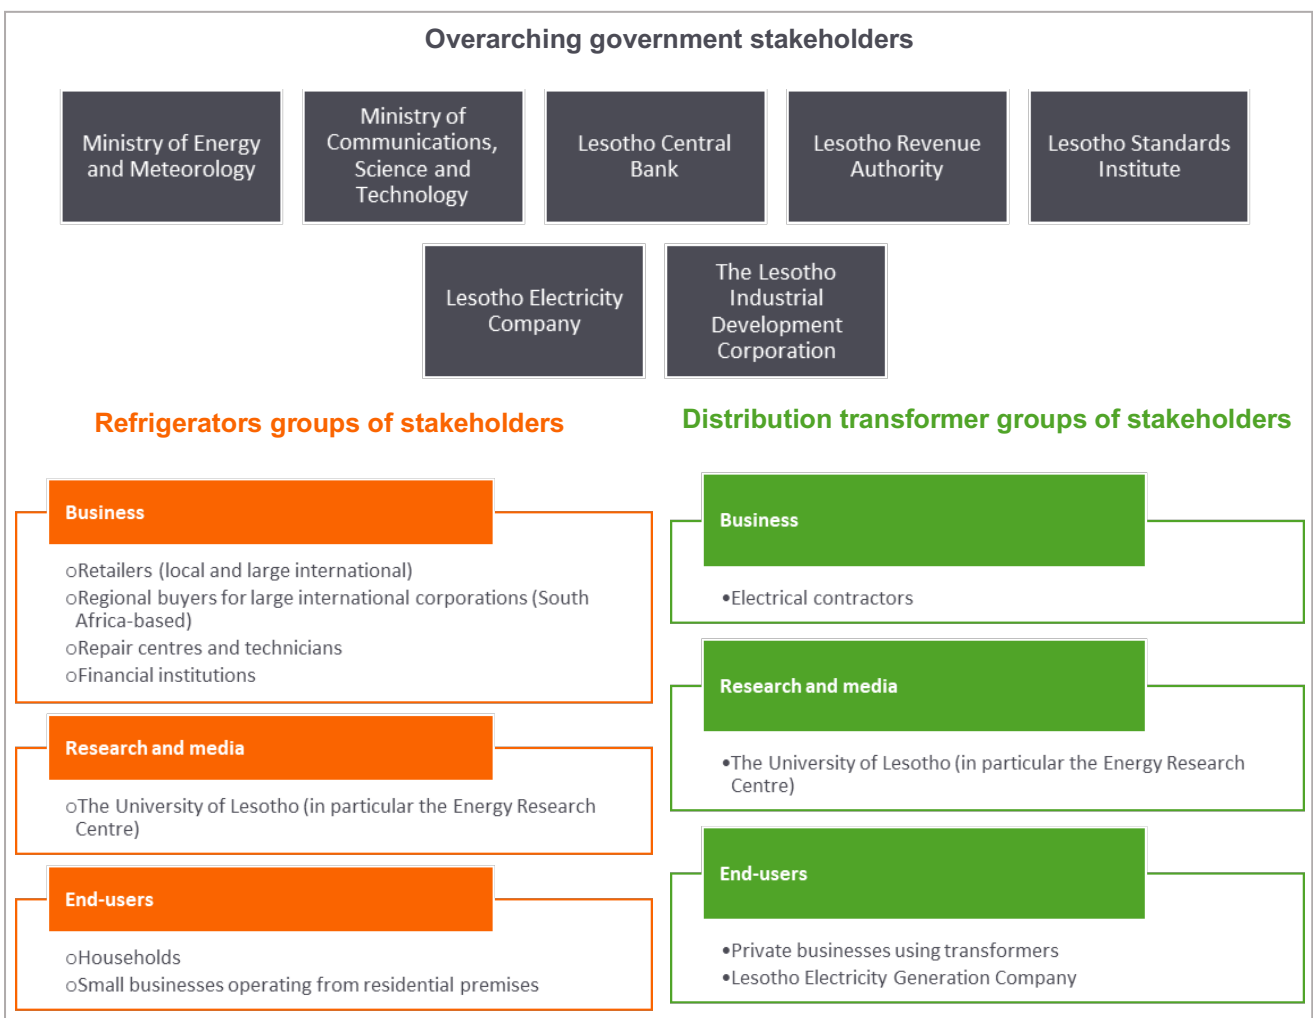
Overarching government stakeholders

Ministry of Energy and Meteorology

Ministry of Communications, Science and Technology

Lesotho Central Bank

Lesotho Revenue Authority

Lesotho Standards Institute

Lesotho Electricity Company

The Lesotho Industrial Development Corporation

Refrigerators groups of stakeholders

Business

oRetailers (local and large international)
oRegional buyers for large international corporations (South Africa-based)
oRepair centres and technicians
oFinancial institutions

Research and media

oThe University of Lesotho (in particular the Energy Research Centre)

End-users

oHouseholds
oSmall businesses operating from residential premises

Distribution transformer groups of stakeholders

Business

•Electrical contractors

Research and media

•The University of Lesotho (in particular the Energy Research Centre)

End-users

•Private businesses using transformers
•Lesotho Electricity Generation Company